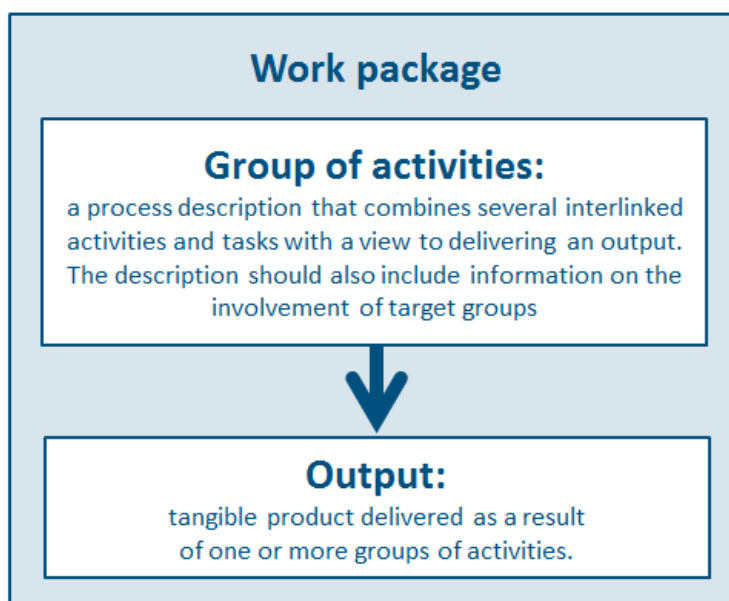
Work package

Group of activities:
a process description that combines several interlinked activities and tasks with a view to delivering an output. The description should also include information on the involvement of target groups

Output:
tangible product delivered as a result of one or more groups of activities.